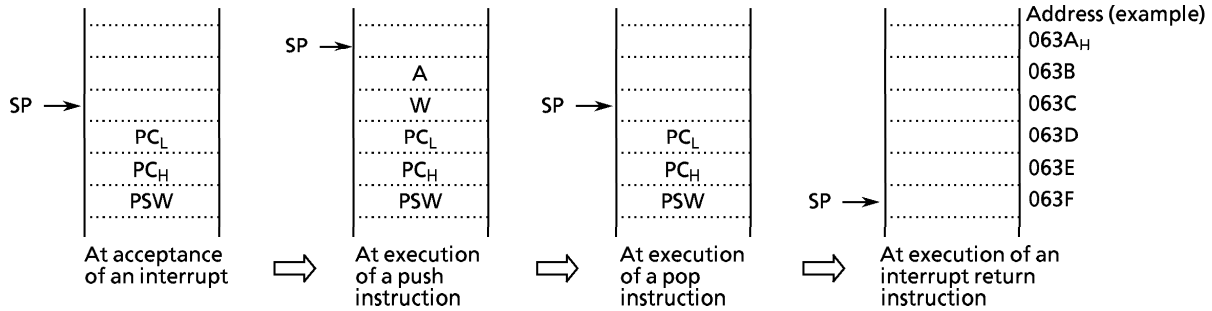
SP
$PC_L$
$PC_H$
PSW
At acceptance of an interrupt

SP
A
W
$PC_L$
$PC_H$
PSW
At execution of a push instruction

SP
$PC_L$
$PC_H$
PSW
At execution of a pop instruction

SP
At execution of an interrupt return instruction

Address (example)
$063A_H$
063B
063C
063D
063E
063F